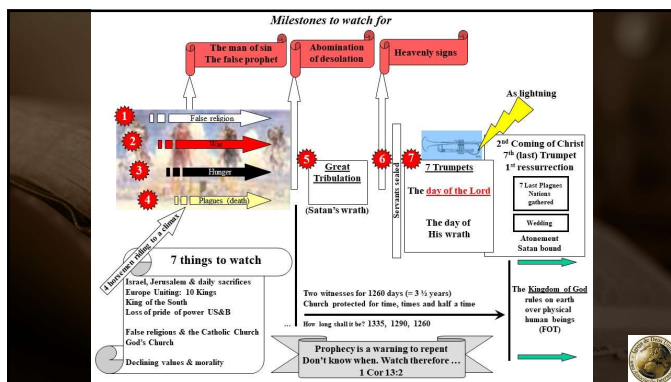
Milestones to watch for

The man of sin
The false prophet

Abomination of desolation

Heavenly signs

1 False religion
2 War
3 Hunger
4 Plagues (death)

4 horsemen riding to a climax

5 Great Tribulation
(Satan's wrath)

Servants sealed

6

7 7 Trumpets
The day of the Lord
The day of His wrath

As lightning

2nd Coming of Christ
7th (last) Trumpet
1st resurrection

7 Last Plagues
Nations gathered

Wedding

Atonement
Satan bound

7 things to watch
Israel, Jerusalem & daily sacrifices
Europe Uniting: 10 Kings
King of the South
Loss of pride of power US&B
False religions & the Catholic Church
God's Church
Declining values & morality

Two witnesses for 1260 days (= 3 ½ years)
Church protected for time, times and half a time
How long shall it be? 1335, 1290, 1260

The Kingdom of God rules on earth over physical human beings (FOT)

Prophecy is a warning to repent
Don't know when. Watch therefore …
1 Cor 13:2